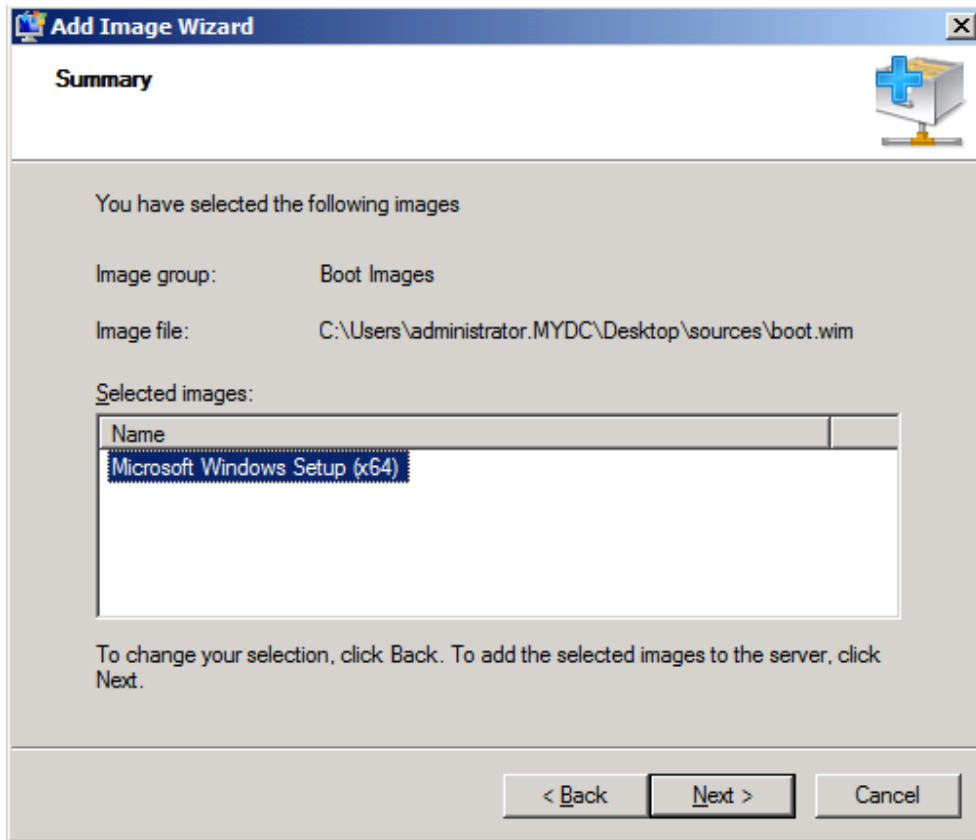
Add Image Wizard

Summary

You have selected the following images

Image group: Boot Images

Image file: C:\Users\administrator.MYDC\Desktop\sources\boot.wim

Selected images:

| Name |
|---|
| Microsoft Windows Setup (x64) |

To change your selection, click Back. To add the selected images to the server, click Next.

< Back
Next >
Cancel